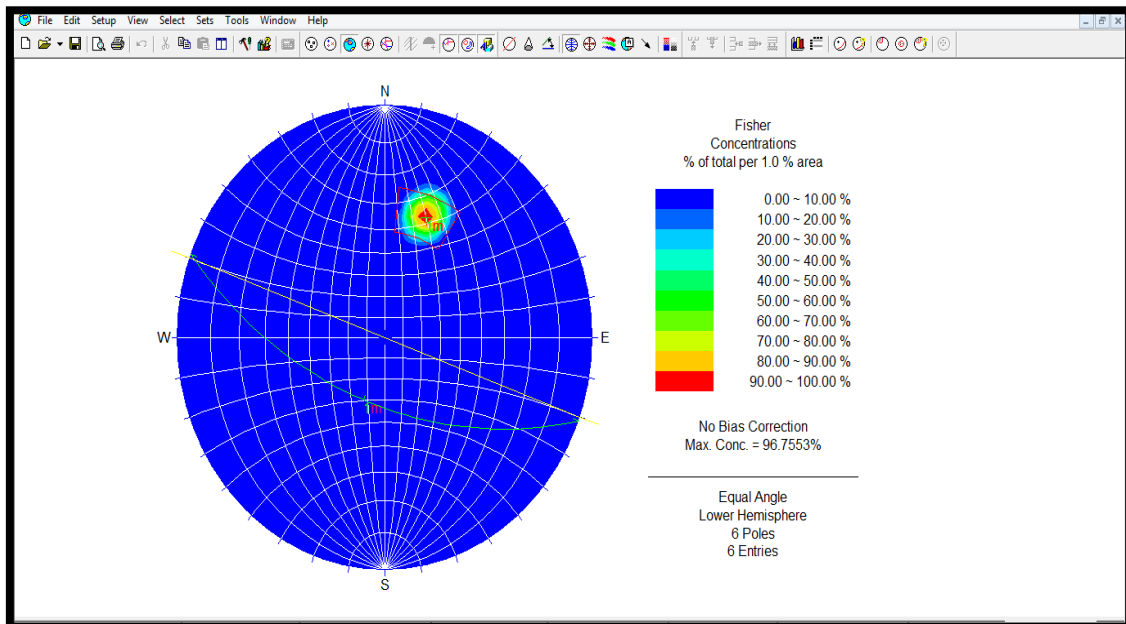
File Edit Setup View Select Sets Tools Window Help

N

W

E

S

1m

1m

Fisher
Concentrations
% of total per 1.0 % area

0.00 ~ 10.00 %
10.00 ~ 20.00 %
20.00 ~ 30.00 %
30.00 ~ 40.00 %
40.00 ~ 50.00 %
50.00 ~ 60.00 %
60.00 ~ 70.00 %
70.00 ~ 80.00 %
80.00 ~ 90.00 %
90.00 ~ 100.00 %

No Bias Correction
Max. Conc. = 96.7553%

Equal Angle
Lower Hemisphere
6 Poles
6 Entries